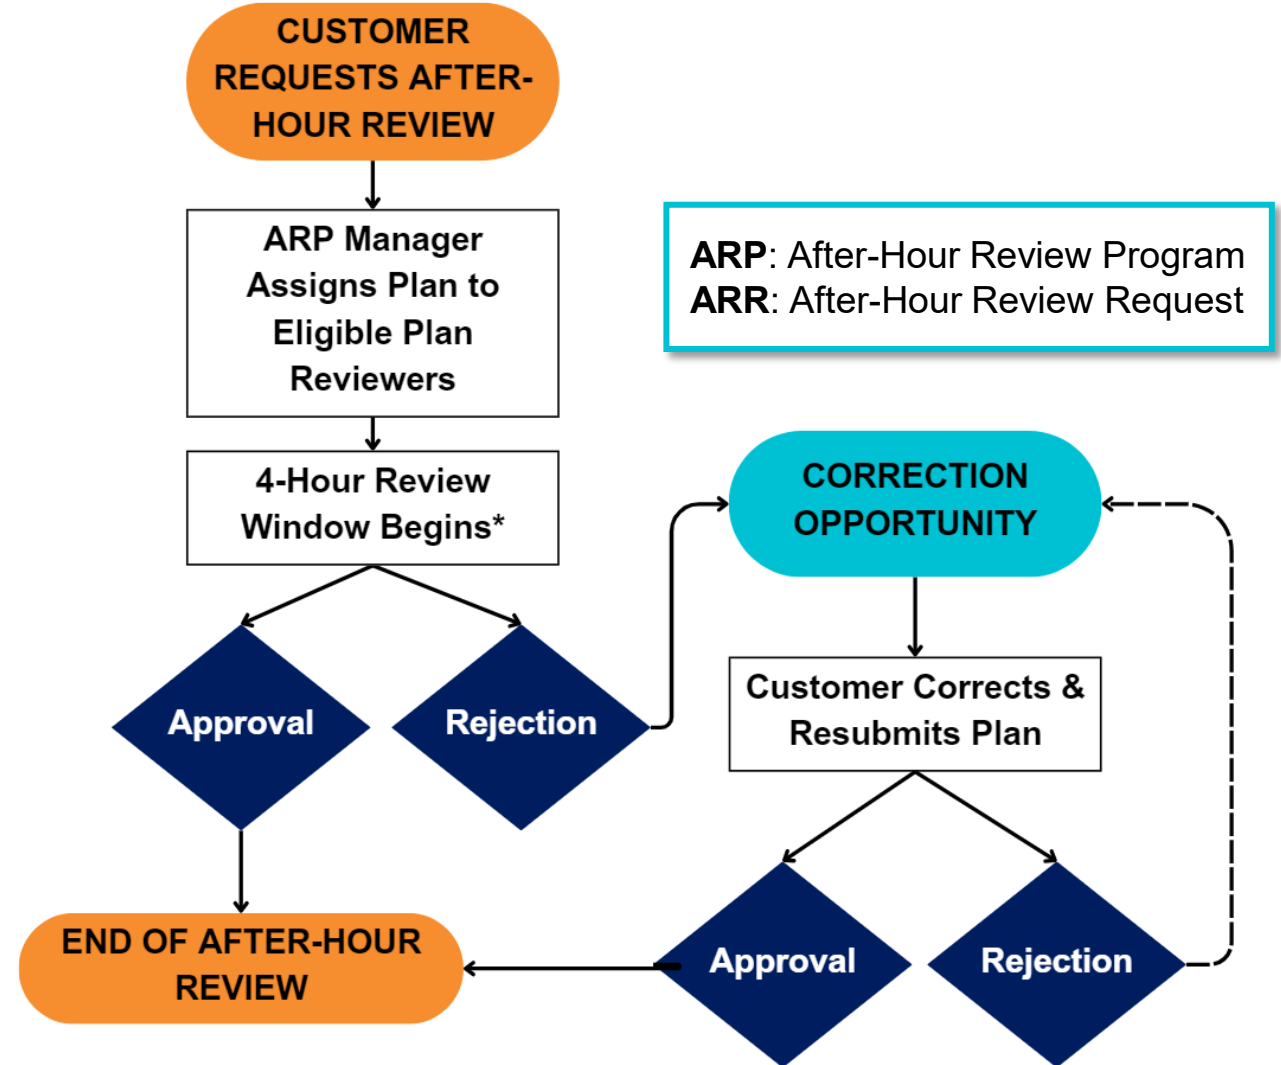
CUSTOMER REQUESTS AFTER-HOUR REVIEW

ARP Manager Assigns Plan to Eligible Plan Reviewers

ARP: After-Hour Review Program
ARR: After-Hour Review Request

4-Hour Review Window Begins*

CORRECTION OPPORTUNITY

Approval

Rejection

Customer Corrects & Resubmits Plan

END OF AFTER-HOUR REVIEW

Approval

Rejection